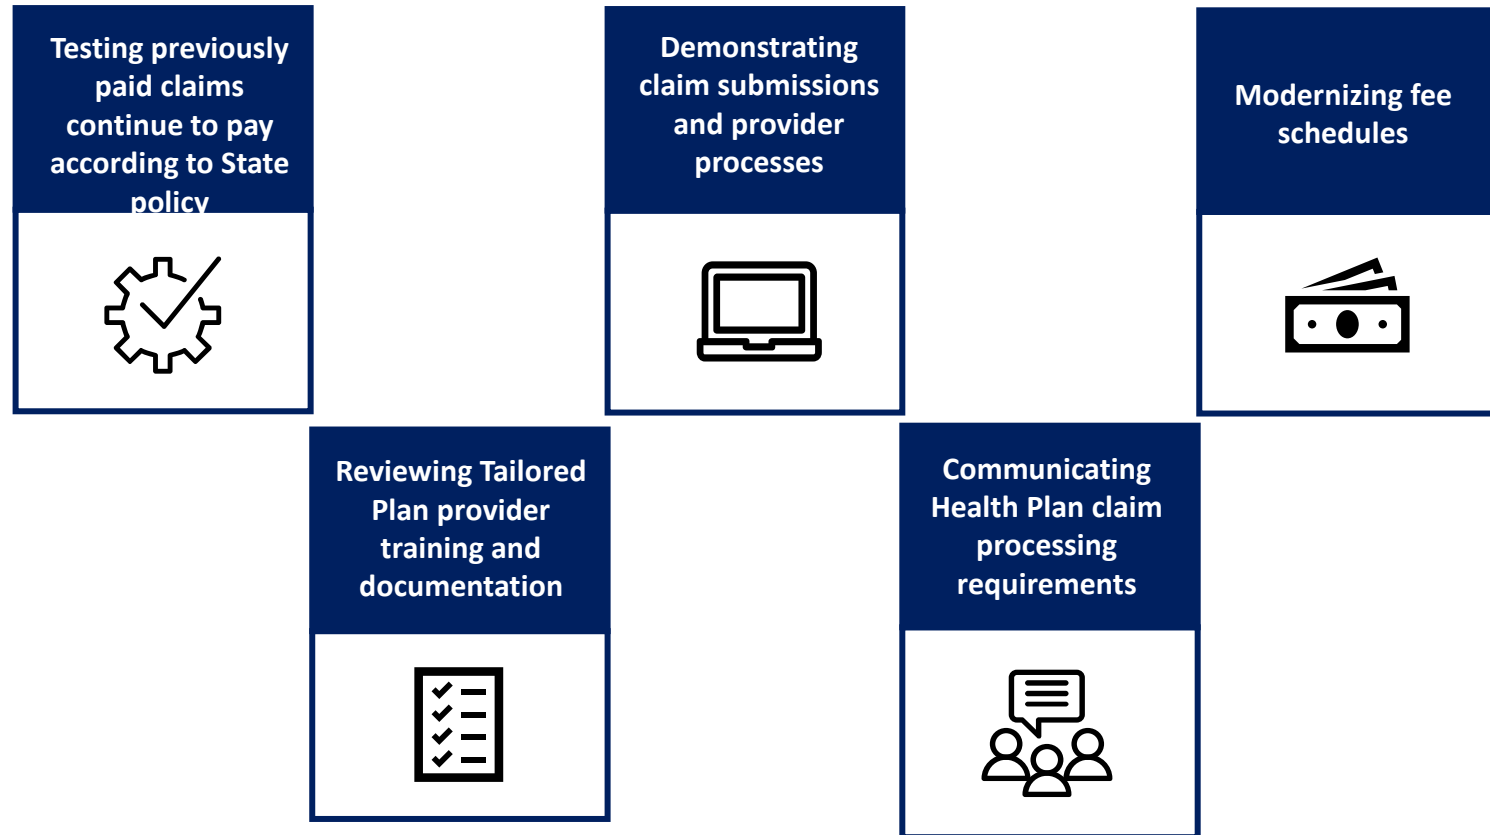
Testing previously paid claims continue to pay according to State policy

Demonstrating claim submissions and provider processes

Modernizing fee schedules

Reviewing Tailored Plan provider training and documentation

Communicating Health Plan claim processing requirements